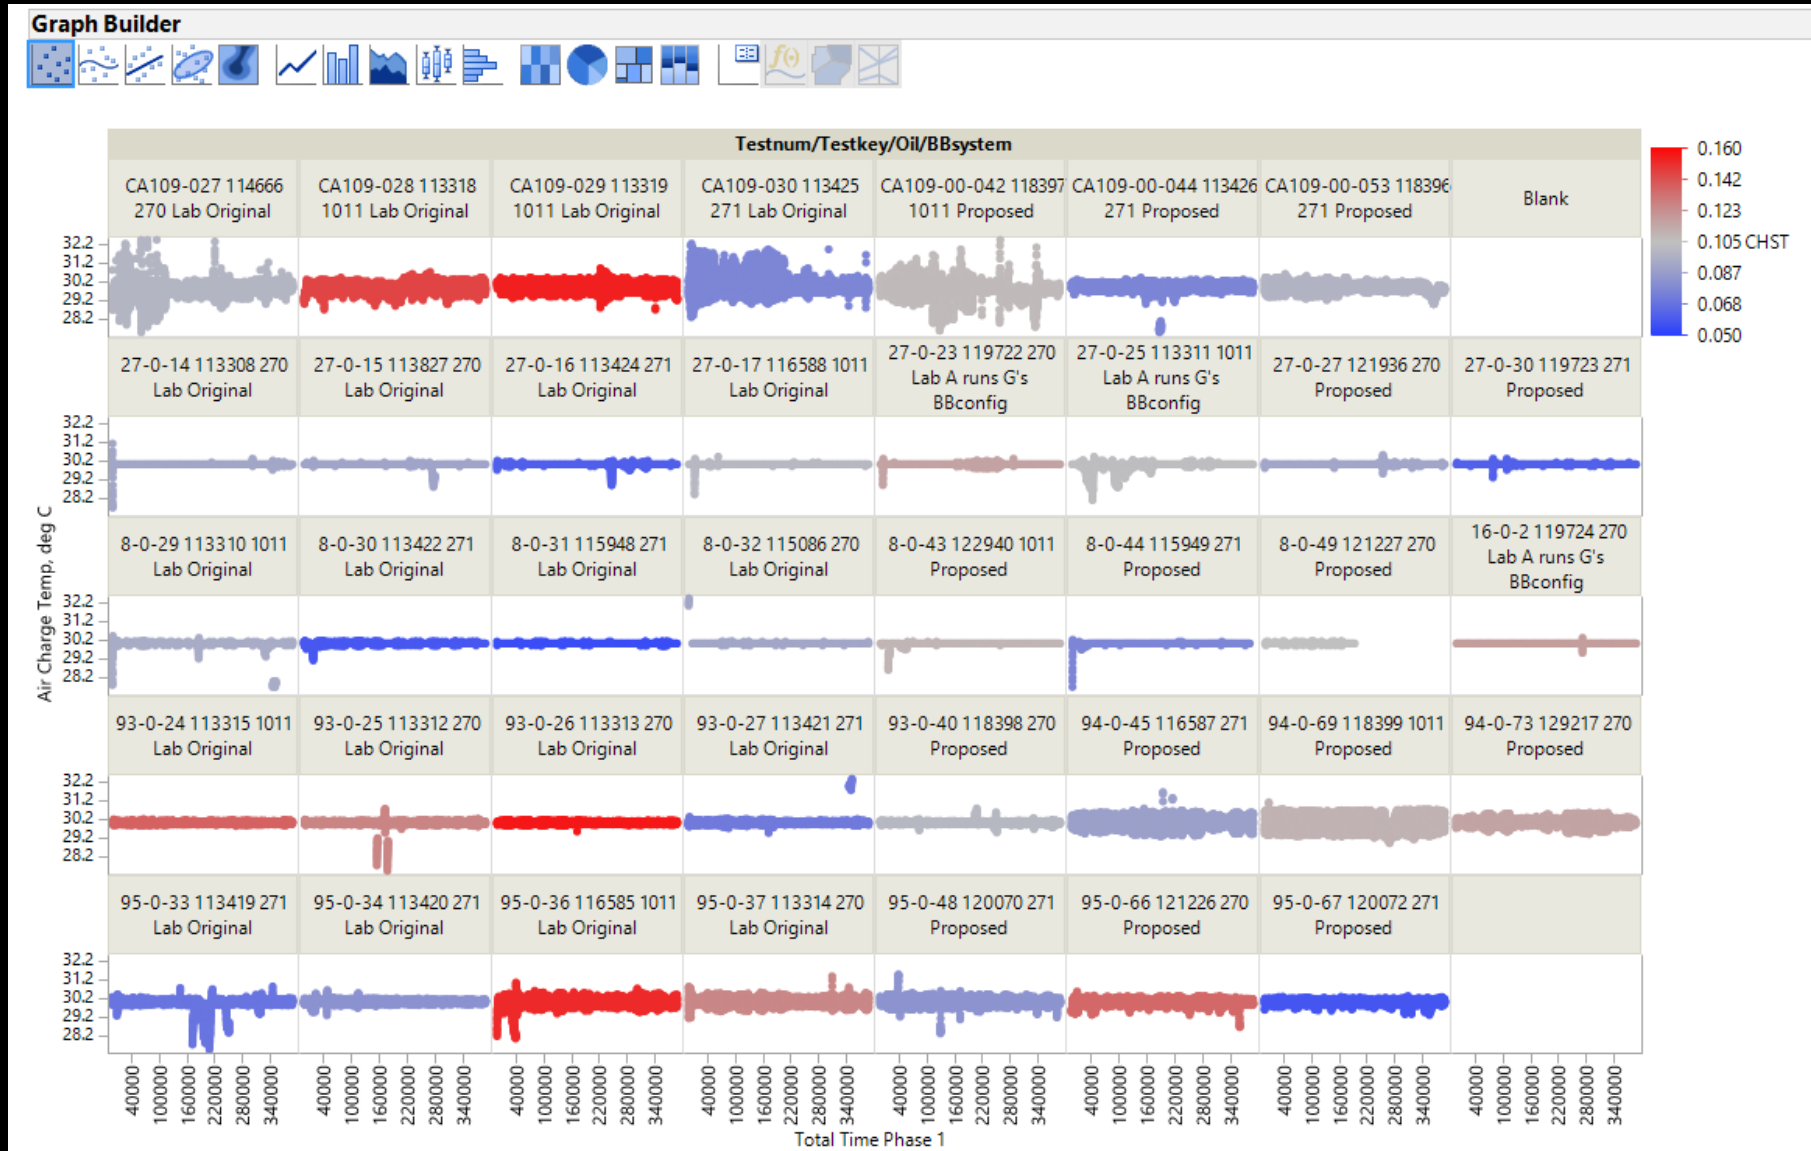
Graph Builder

Testnum/Testkey/Oil/BBsystem

| CA109-027 114666 270 Lab Original | CA109-028 113318 1011 Lab Original | CA109-029 113319 1011 Lab Original | CA109-030 113425 271 Lab Original | CA109-00-042 118397 1011 Proposed | CA109-00-044 113426 271 Proposed | CA109-00-053 118396 271 Proposed | Blank |
|---|---|---|---|---|---|---|---|
| 27-0-14 113308 270 Lab Original | 27-0-15 113827 270 Lab Original | 27-0-16 113424 271 Lab Original | 27-0-17 116588 1011 Lab Original | 27-0-23 119722 270 Lab A runs G's BBconfig | 27-0-25 113311 1011 Lab A runs G's BBconfig | 27-0-27 121936 270 Proposed | 27-0-30 119723 271 Proposed |
| 8-0-29 113310 1011 Lab Original | 8-0-30 113422 271 Lab Original | 8-0-31 115948 271 Lab Original | 8-0-32 115086 270 Lab Original | 8-0-43 122940 1011 Proposed | 8-0-44 115949 271 Proposed | 8-0-49 121227 270 Proposed | 16-0-2 119724 270 Lab A runs G's BBconfig |
| 93-0-24 113315 1011 Lab Original | 93-0-25 113312 270 Lab Original | 93-0-26 113313 270 Lab Original | 93-0-27 113421 271 Lab Original | 93-0-40 118398 270 Proposed | 94-0-45 116587 271 Proposed | 94-0-69 118399 1011 Proposed | 94-0-73 129217 270 Proposed |
| 95-0-33 113419 271 Lab Original | 95-0-34 113420 271 Lab Original | 95-0-36 116585 1011 Lab Original | 95-0-37 113314 270 Lab Original | 95-0-48 120070 271 Proposed | 95-0-66 121226 270 Proposed | 95-0-67 120072 271 Proposed | |

Air Charge Temp, deg C
32.2
31.2
30.2
29.2
28.2

40000 100000 160000 220000 280000 340000
Total Time Phase 1

0.160
0.142
0.123
0.105 CHST
0.087
0.068
0.050